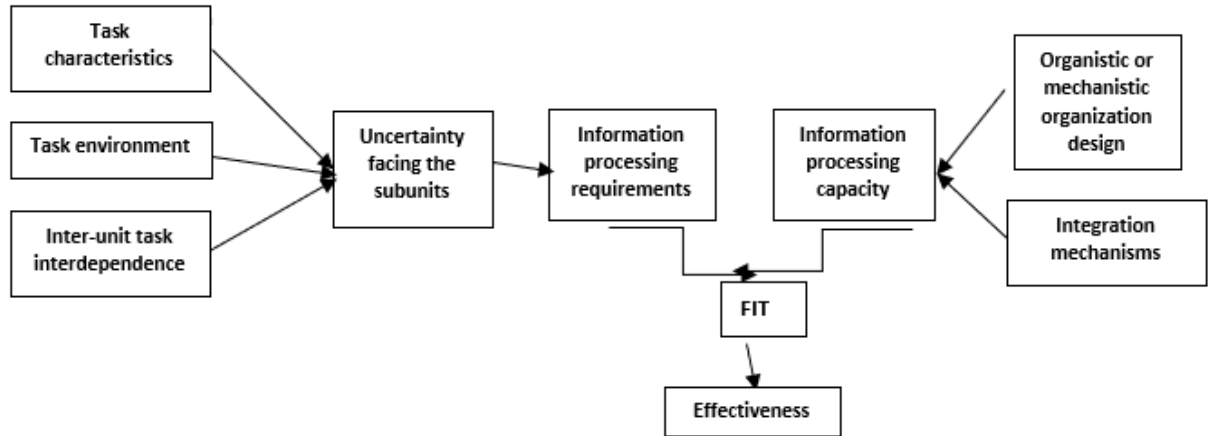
Task characteristics

Task environment

Inter-unit task interdependence

Uncertainty facing the subunits

Information processing requirements

Information processing capacity

Organistic or mechanistic organization design

Integration mechanisms

FIT

Effectiveness